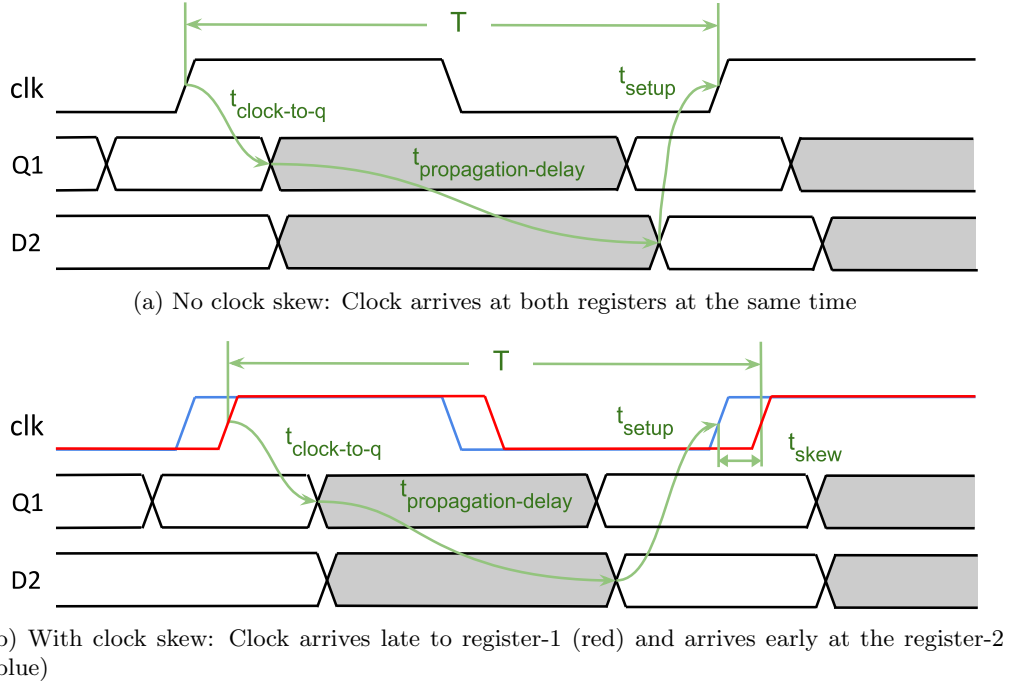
T

clk

$t_{clock\text{-}to\text{-}q}$

$t_{setup}$

Q1

$t_{propagation\text{-}delay}$

D2

(a) No clock skew: Clock arrives at both registers at the same time

T

clk

$t_{clock\text{-}to\text{-}q}$

$t_{setup}$

$t_{skew}$

Q1

$t_{propagation\text{-}delay}$

D2

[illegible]) With clock skew: Clock arrives late to register-1 (red) and arrives early at the register-2 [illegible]blue)